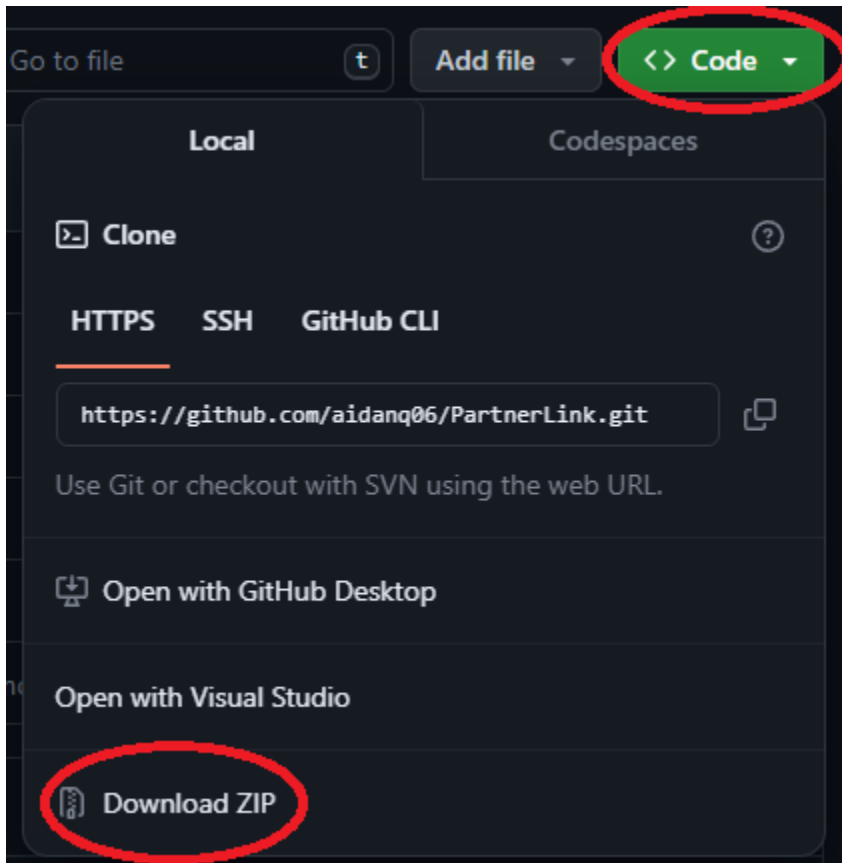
Go to file t

Add file

<> Code

Local

Codespaces

Clone

HTTPS SSH GitHub CLI

https://github.com/aidanq06/PartnerLink.git

Use Git or checkout with SVN using the web URL.

Open with GitHub Desktop

Open with Visual Studio

Download ZIP